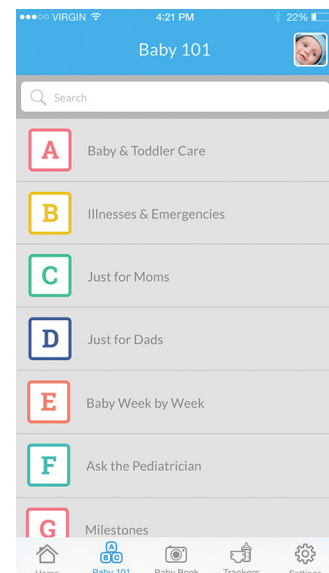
●●●○○ VIRGIN 4:21 PM 22%

Baby 101

Search

A Baby & Toddler Care

B Illnesses & Emergencies

C Just for Moms

D Just for Dads

E Baby Week by Week

F Ask the Pediatrician

G Milestones

Home Baby 101 Baby Book Trackers Settings